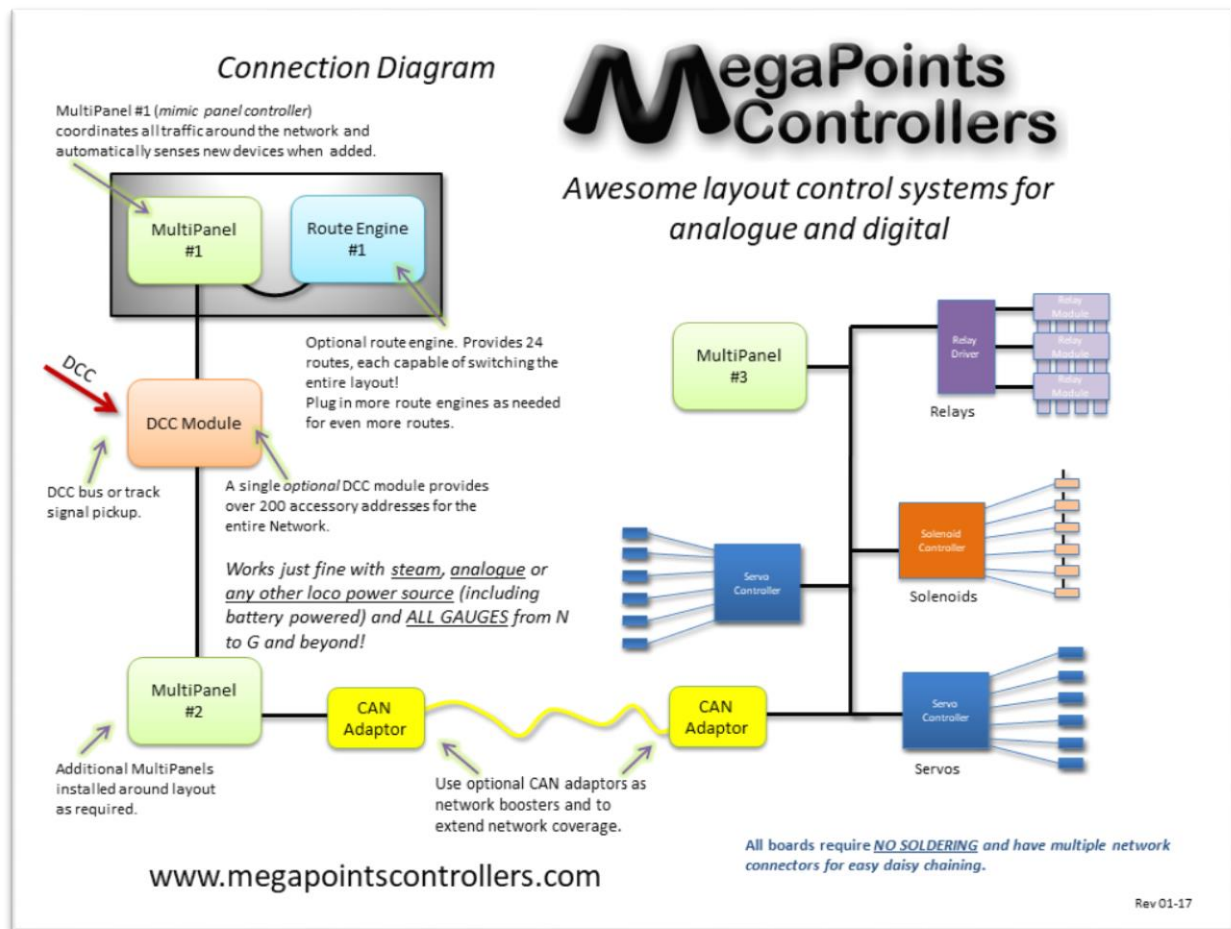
Connection Diagram

MegaPoints Controllers

Awesome layout control systems for analogue and digital

MultiPanel #1 (*mimic panel controller*) coordinates all traffic around the network and automatically senses new devices when added.

MultiPanel #1

Route Engine #1

Optional route engine. Provides 24 routes, each capable of switching the entire layout!
Plug in more route engines as needed for even more routes.

DCC

DCC Module

DCC bus or track signal pickup.

A single *optional* DCC module provides over 200 accessory addresses for the entire Network.

*Works just fine with steam, analogue or any other loco power source (including battery powered) and ALL GAUGES from N to G and beyond!*

MultiPanel #3

Relay Driver

Relay Module

Relay Module

Relay Module

Relays

Servo Controller

Solenoid Controller

Solenoids

MultiPanel #2

CAN Adaptor

CAN Adaptor

Servo Controller

Servos

Additional MultiPanels installed around layout as required.

Use optional CAN adaptors as network boosters and to extend network coverage.

*All boards require NO SOLDERING and have multiple network connectors for easy daisy chaining.*

www.megapointscontrollers.com

Rev 01-17